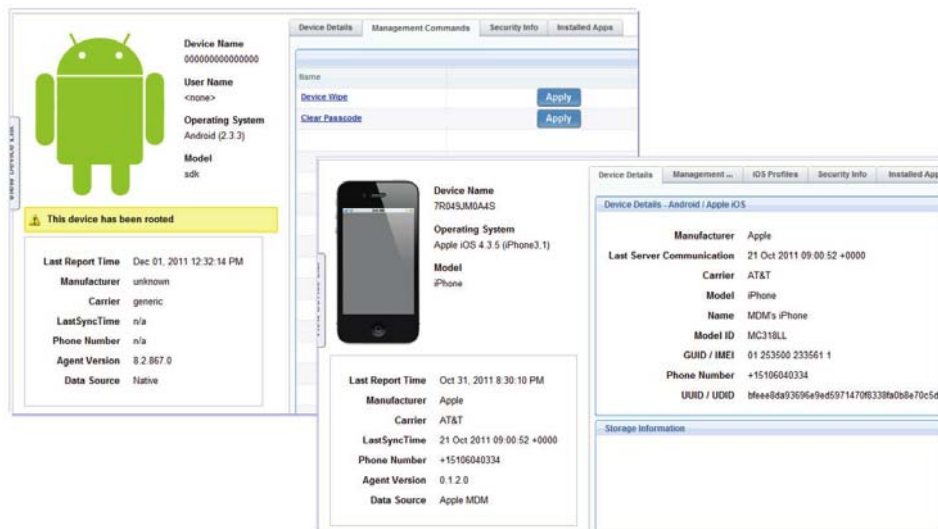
Device Name
000000000000000

User Name
<none>

Operating System
Android (2.3.3)

Model
sdk

This device has been rooted

| | |
|---|---|
| Last Report Time | Dec 01, 2011 12:32:14 PM |
| Manufacturer | unknown |
| Carrier | generic |
| LastSyncTime | n/a |
| Phone Number | n/a |
| Agent Version | 8.2.867.0 |
| Data Source | Native |

Device Details | Management Commands | Security Info | Installed Apps

| Name | |
|---|---|
| Device Wipe | Apply |
| Clear Passcode | Apply |

Device Name
7R049JM0A4S

Operating System
Apple iOS 4.3.5 (iPhone3,1)

Model
iPhone

| | |
|---|---|
| Last Report Time | Oct 31, 2011 8:30:10 PM |
| Manufacturer | Apple |
| Carrier | AT&T |
| LastSyncTime | 21 Oct 2011 09:00:52 +0000 |
| Phone Number | +15106040334 |
| Agent Version | 0.1.2.0 |
| Data Source | Apple MDM |

Device Details | Management ... | iOS Profiles | Security Info | Installed App

Device Details - Android / Apple iOS

| | |
|---|---|
| Manufacturer | Apple |
| Last Server Communication | 21 Oct 2011 09:00:52 +0000 |
| Carrier | AT&T |
| Model | iPhone |
| Name | MDM's iPhone |
| Model ID | MC318LL |
| GUID / IMEI | 01 253500 233561 1 |
| Phone Number | +15106040334 |
| UUID / UDID | bfeee8da93696a9ed5971470f8338fa0b8e70c5d |

Storage Information